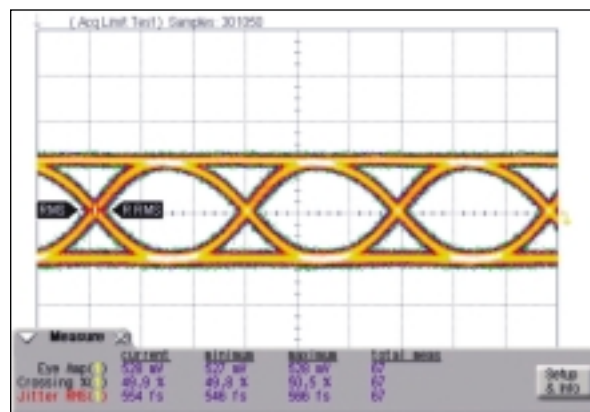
(Acq Limit Test) Samples: 301050

RMS RRMS

Measure

| | current | minimum | maximum | total meas |
|---|---|---|---|---|
| Eye Amp | 528 mV | 527 mV | 530 mV | 67 |
| Crossing % | 49.9 % | 49.8 % | 50.5 % | 67 |
| Jitter RMS | 554 fs | 546 fs | 566 fs | 67 |

Setup & Info